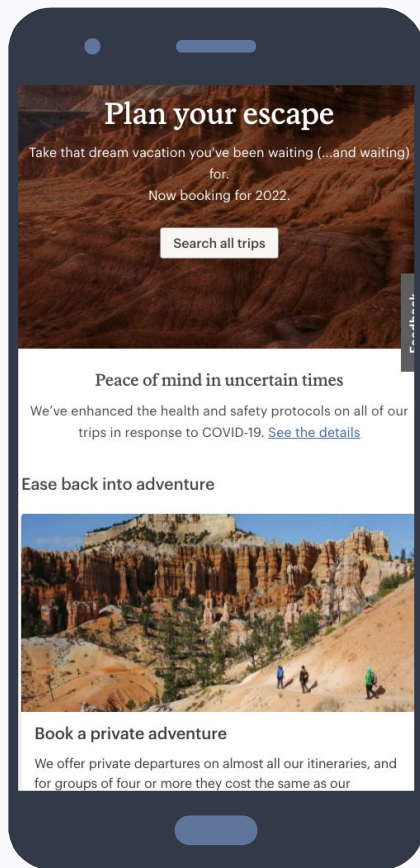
Plan your escape

Take that dream vacation you've been waiting (...and waiting) for.
Now booking for 2022.

Search all trips

Feedback

Peace of mind in uncertain times

We've enhanced the health and safety protocols on all of our trips in response to COVID-19. See the details

Ease back into adventure

Book a private adventure

We offer private departures on almost all our itineraries, and for groups of four or more they cost the same as our